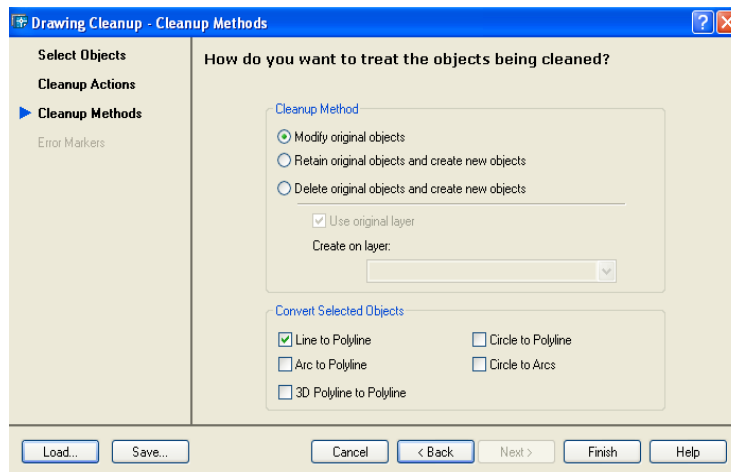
Drawing Cleanup - Cleanup Methods

Select Objects
Cleanup Actions
Cleanup Methods
Error Markers

How do you want to treat the objects being cleaned?

Cleanup Method
Modify original objects
Retain original objects and create new objects
Delete original objects and create new objects
Use original layer
Create on layer:

Convert Selected Objects
Line to Polyline
Circle to Polyline
Arc to Polyline
Circle to Arcs
3D Polyline to Polyline

Load...
Save...
Cancel
< Back
Next >
Finish
Help